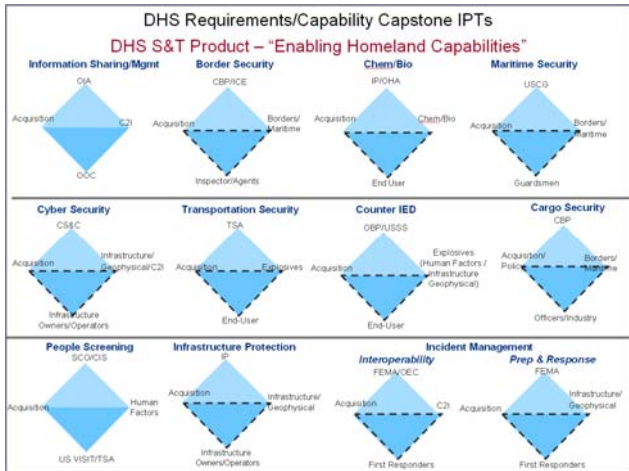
DHS Requirements/Capability Capstone IPTs

DHS S&T Product – "Enabling Homeland Capabilities"

Information Sharing/Mgmt
OIA
Acquisition
C2I
OOC

Border Security
CBP/ICE
Acquisition
Borders/Maritime
Inspector/Agents

Chem/Bio
IP/OHA
Acquisition
Chem/Bio
End User

Maritime Security
USCG
Acquisition
Borders/Maritime
Guardsmen

Cyber Security
CS&C
Acquisition
Infrastructure/Geophysical/C2I
Infrastructure Owners/Operators

Transportation Security
TSA
Acquisition
Explosives
End-User

Counter IED
OBP/USSS
Acquisition
Explosives (Human Factors / Infrastructure Geophysical)
End-User

Cargo Security
CBP
Acquisition/Policy
Borders/Maritime
Officers/Industry

People Screening
SCO/CIS
Acquisition
Human Factors
US VISIT/TSA

Infrastructure Protection
IP
Acquisition
Infrastructure/Geophysical
Infrastructure Owners/Operators

Incident Management

Interoperability
FEMA/OEC
Acquisition
C2I
First Responders

Prep & Response
FEMA
Acquisition
Infrastructure/Geophysical
First Responders